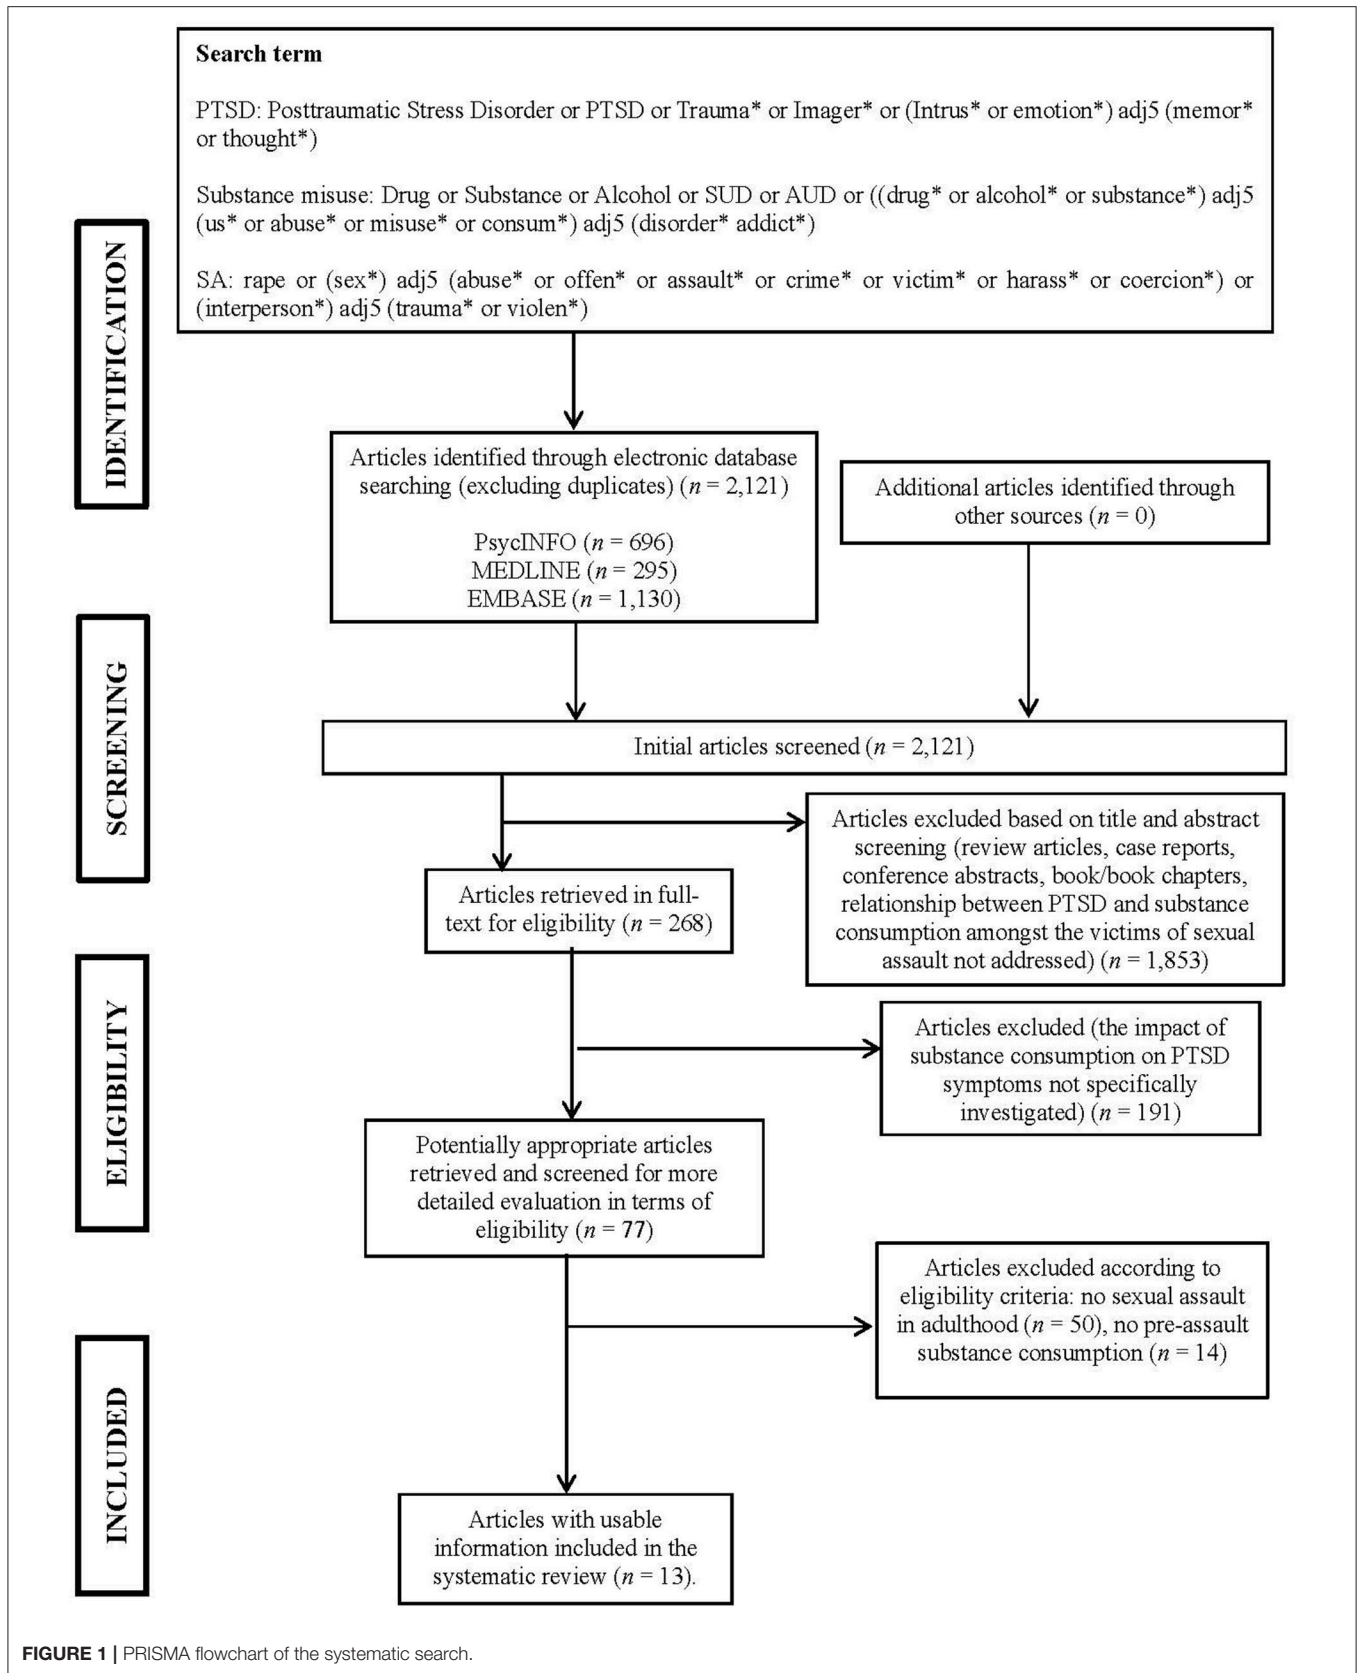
Search term

PTSD: Posttraumatic Stress Disorder or PTSD or Trauma* or Imager* or (Intrus* or emotion*) adj5 (memor* or thought*)

Substance misuse: Drug or Substance or Alcohol or SUD or AUD or ((drug* or alcohol* or substance*) adj5 (us* or abuse* or misuse* or consum*) adj5 (disorder* addict*)

SA: rape or (sex*) adj5 (abuse* or offen* or assault* or crime* or victim* or harass* or coercion*) or (interperson*) adj5 (trauma* or violen*)

IDENTIFICATION

Articles identified through electronic database searching (excluding duplicates) ($n$ = 2,121)

PsycINFO ($n$ = 696)
MEDLINE ($n$ = 295)
EMBASE ($n$ = 1,130)

Additional articles identified through other sources ($n$ = 0)

SCREENING

Initial articles screened ($n$ = 2,121)

Articles excluded based on title and abstract screening (review articles, case reports, conference abstracts, book/book chapters, relationship between PTSD and substance consumption amongst the victims of sexual assault not addressed) ($n$ = 1,853)

Articles retrieved in full-text for eligibility ($n$ = 268)

ELIGIBILITY

Articles excluded (the impact of substance consumption on PTSD symptoms not specifically investigated) ($n$ = 191)

Potentially appropriate articles retrieved and screened for more detailed evaluation in terms of eligibility ($n$ = 77)

Articles excluded according to eligibility criteria: no sexual assault in adulthood ($n$ = 50), no pre-assault substance consumption ($n$ = 14)

INCLUDED

Articles with usable information included in the systematic review ($n$ = 13).

FIGURE 1 | PRISMA flowchart of the systematic search.